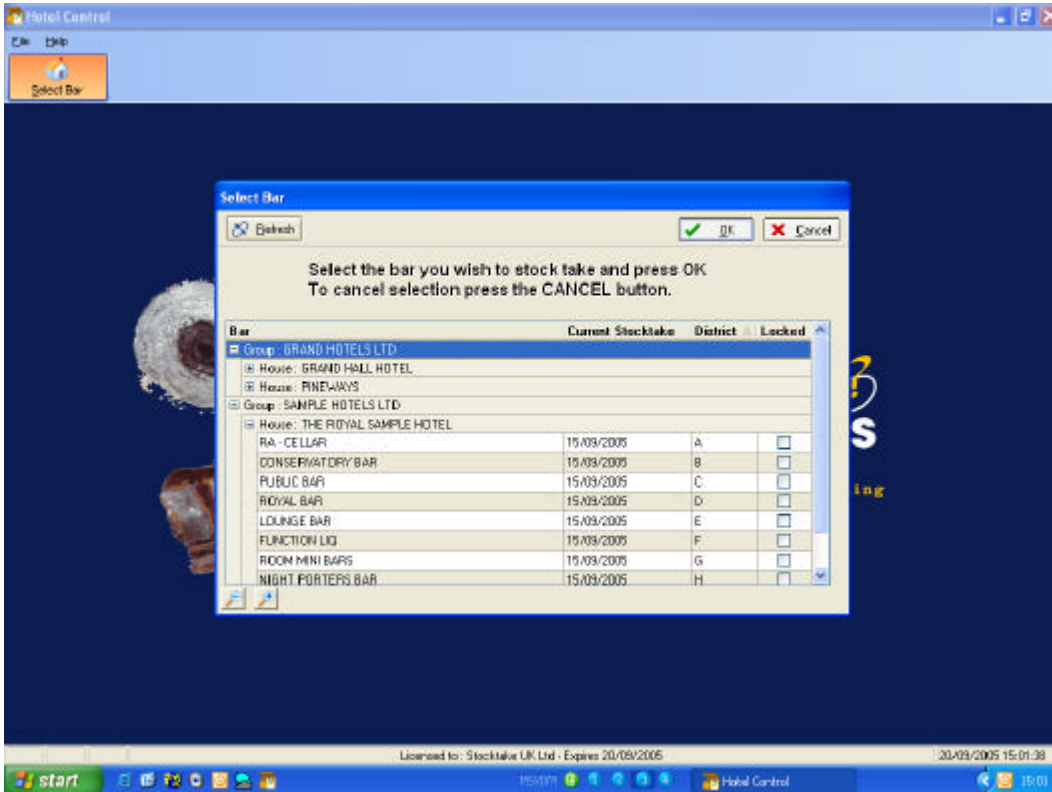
Hotel Control

File Help

Select Bar

Select Bar

Refresh

OK

Cancel

Select the bar you wish to stock take and press OK
To cancel selection press the CANCEL button.

| Bar | Current Stocktake | District | Locked |
|---|---|---|---|
| Group : GRAND HOTELS LTD | | | |
| House : GRAND HALL HOTEL | | | |
| House : PINEWAYS | | | |
| Group : SAMPLE HOTELS LTD | | | |
| House : THE ROYAL SAMPLE HOTEL | | | |
| RA - CELLAR | 15/09/2005 | A | ☐ |
| CONSERVATORY BAR | 15/09/2005 | B | ☐ |
| PUBLIC BAR | 15/09/2005 | C | ☐ |
| ROYAL BAR | 15/09/2005 | D | ☐ |
| LOUNGE BAR | 15/09/2005 | E | ☐ |
| FUNCTION LIQ | 15/09/2005 | F | ☐ |
| ROOM MINI BARS | 15/09/2005 | G | ☐ |
| NIGHT PORTERS BAR | 15/09/2005 | H | ☐ |

s

ing

Licensed to : Stocktake UK Ltd - Expires 20/09/2005

20/09/2005 15:01:38

start

Hotel Control

15:01